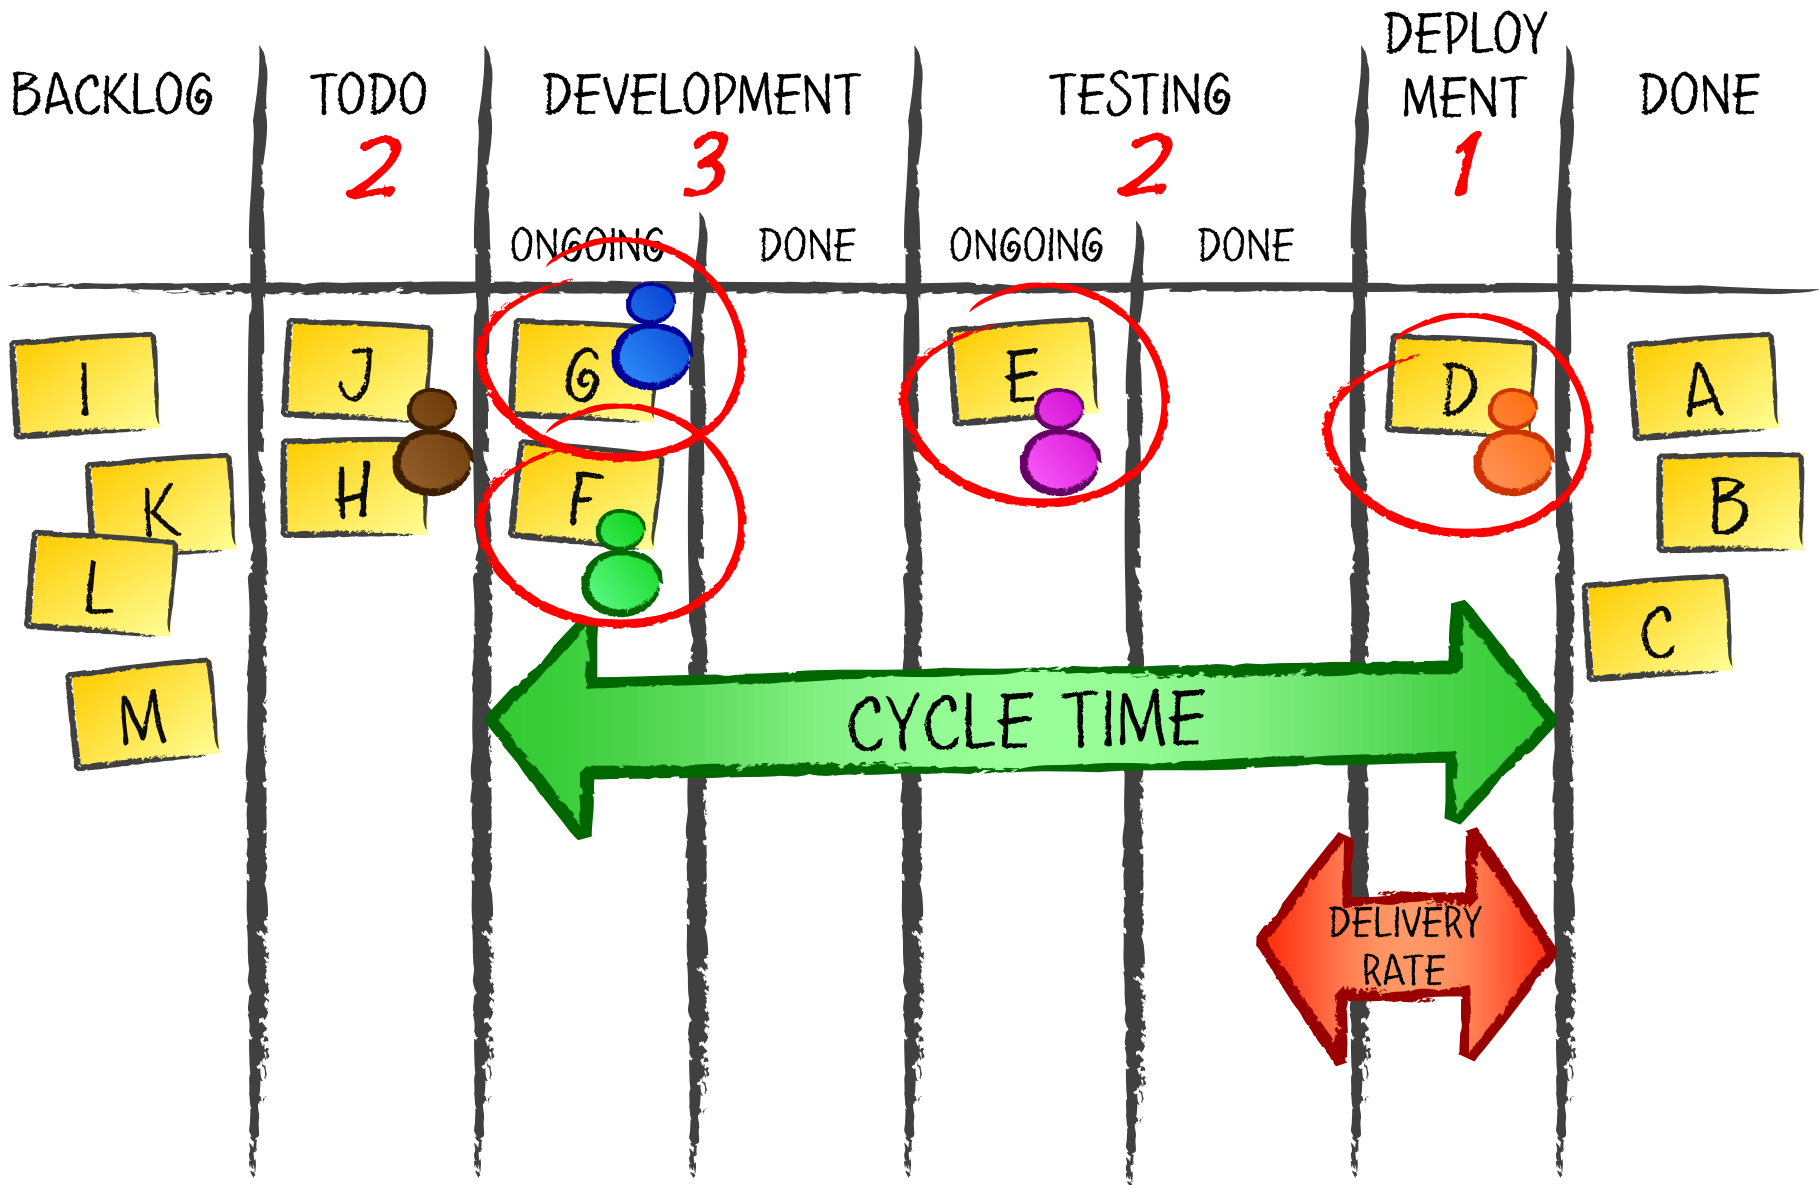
| BACKLOG | TODO 2 | DEVELOPMENT 3 | | TESTING 2 | | DEPLOY MENT 1 | DONE |
|---|---|---|---|---|---|---|---|
| | | ONGOING | DONE | ONGOING | DONE | | |
| I | J | G | | E | | D | A |
| K | H | F | | | | | B |
| L | | | | | | | C |
| M | | | | | | | |

CYCLE TIME

DELIVERY RATE